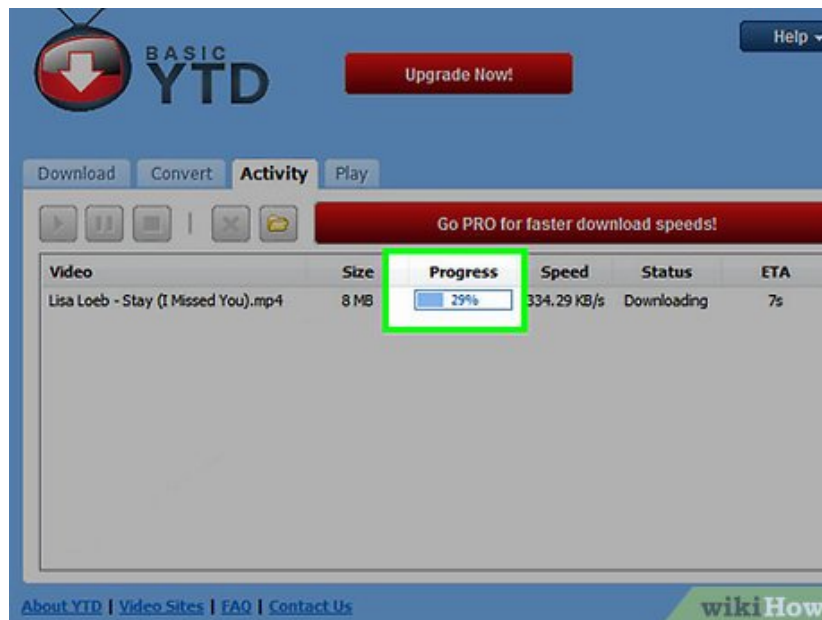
BASIC YTD

Upgrade Now!

Help

Download | Convert | Activity | Play

Go PRO for faster download speeds!

| Video | Size | Progress | Speed | Status | ETA |
|---|---|---|---|---|---|
| Lisa Loeb - Stay (I Missed You).mp4 | 8 MB | 29% | 334.29 KB/s | Downloading | 7s |

About YTD | Video Sites | FAQ | Contact Us

wikiHow